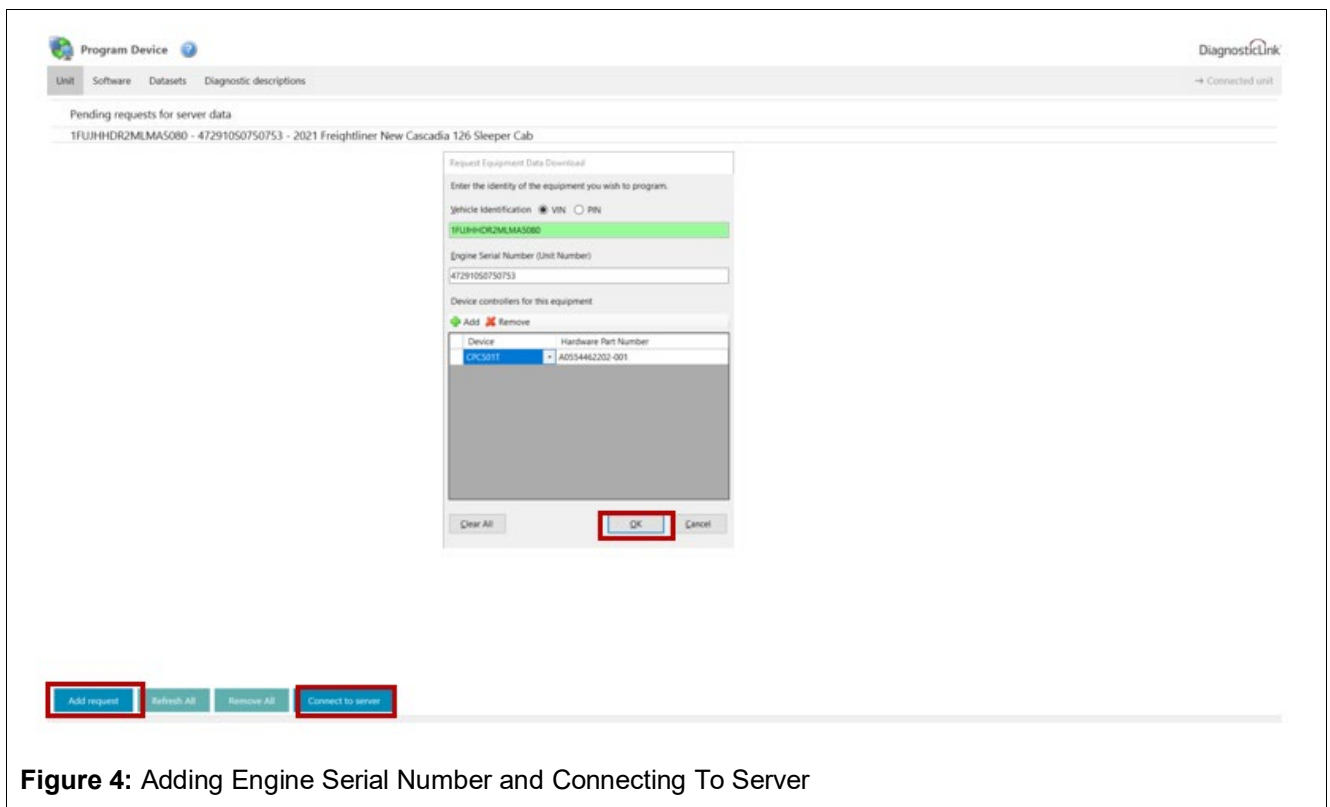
Program Device

DiagnosticLink

Unit Software Datasets Diagnostic descriptions

→ Connected unit

Pending requests for server data

1FUJHHDR2MLMA5080 - 472910S0750753 - 2021 Freightliner New Cascadia 126 Sleeper Cab

Request Equipment Data Download

Enter the identity of the equipment you wish to program.

Vehicle Identification VIN PIN

1FUJHHDR2MLMA5080

Engine Serial Number (Unit Number)

472910S0750753

Device controllers for this equipment

Add Remove

| Device | Hardware Part Number |
|---|---|
| CPC501T | A0554462202-001 |

Clear All

OK

Cancel

Add request Refresh All Remove All Connect to server

**Figure 4:** Adding Engine Serial Number and Connecting To Server